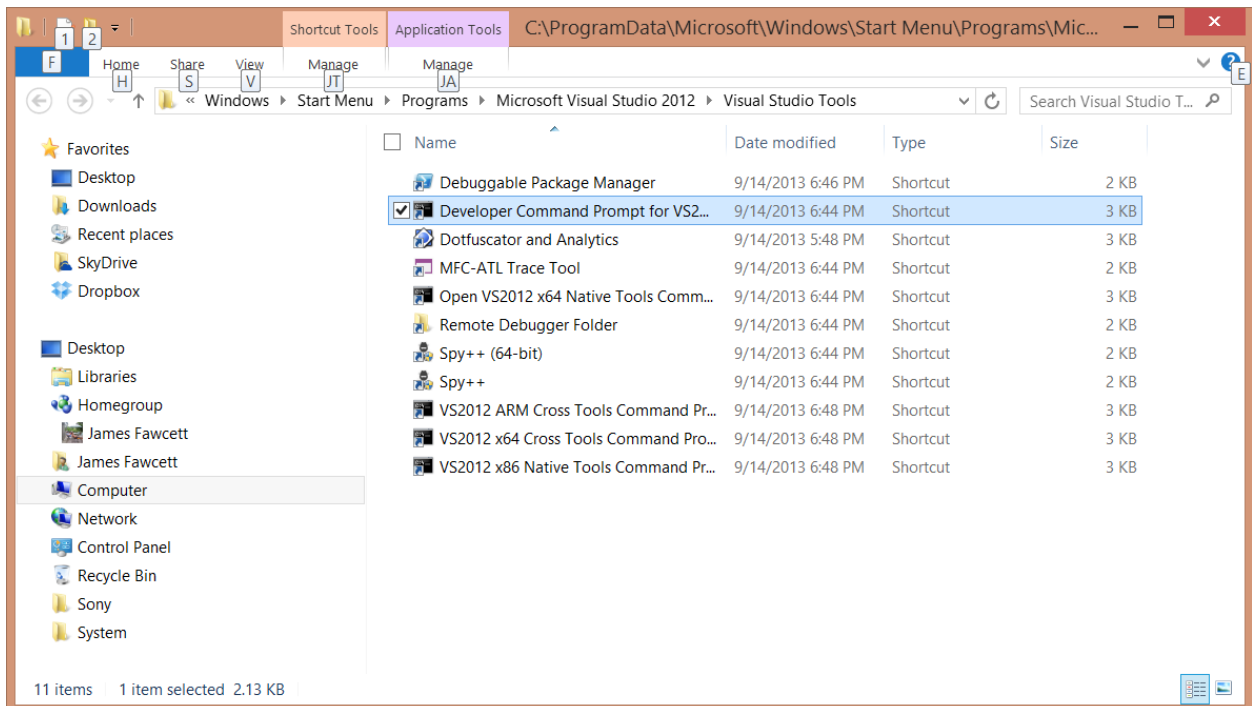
1 2 Shortcut Tools Application Tools C:\ProgramData\Microsoft\Windows\Start Menu\Programs\Mic...

F Home H Share S View V Manage JT Manage JA E

« Windows › Start Menu › Programs › Microsoft Visual Studio 2012 › Visual Studio Tools

Search Visual Studio T...

Favorites
Desktop
Downloads
Recent places
SkyDrive
Dropbox

Desktop
Libraries
Homegroup
James Fawcett
James Fawcett
Computer
Network
Control Panel
Recycle Bin
Sony
System

| Name | Date modified | Type | Size |
|---|---|---|---|
| Debuggable Package Manager | 9/14/2013 6:46 PM | Shortcut | 2 KB |
| Developer Command Prompt for VS2... | 9/14/2013 6:44 PM | Shortcut | 3 KB |
| Dotfuscator and Analytics | 9/14/2013 5:48 PM | Shortcut | 3 KB |
| MFC-ATL Trace Tool | 9/14/2013 6:44 PM | Shortcut | 2 KB |
| Open VS2012 x64 Native Tools Comm... | 9/14/2013 6:44 PM | Shortcut | 3 KB |
| Remote Debugger Folder | 9/14/2013 6:44 PM | Shortcut | 2 KB |
| Spy++ (64-bit) | 9/14/2013 6:44 PM | Shortcut | 2 KB |
| Spy++ | 9/14/2013 6:44 PM | Shortcut | 2 KB |
| VS2012 ARM Cross Tools Command Pr... | 9/14/2013 6:48 PM | Shortcut | 3 KB |
| VS2012 x64 Cross Tools Command Pro... | 9/14/2013 6:48 PM | Shortcut | 3 KB |
| VS2012 x86 Native Tools Command Pr... | 9/14/2013 6:48 PM | Shortcut | 3 KB |

11 items 1 item selected 2.13 KB